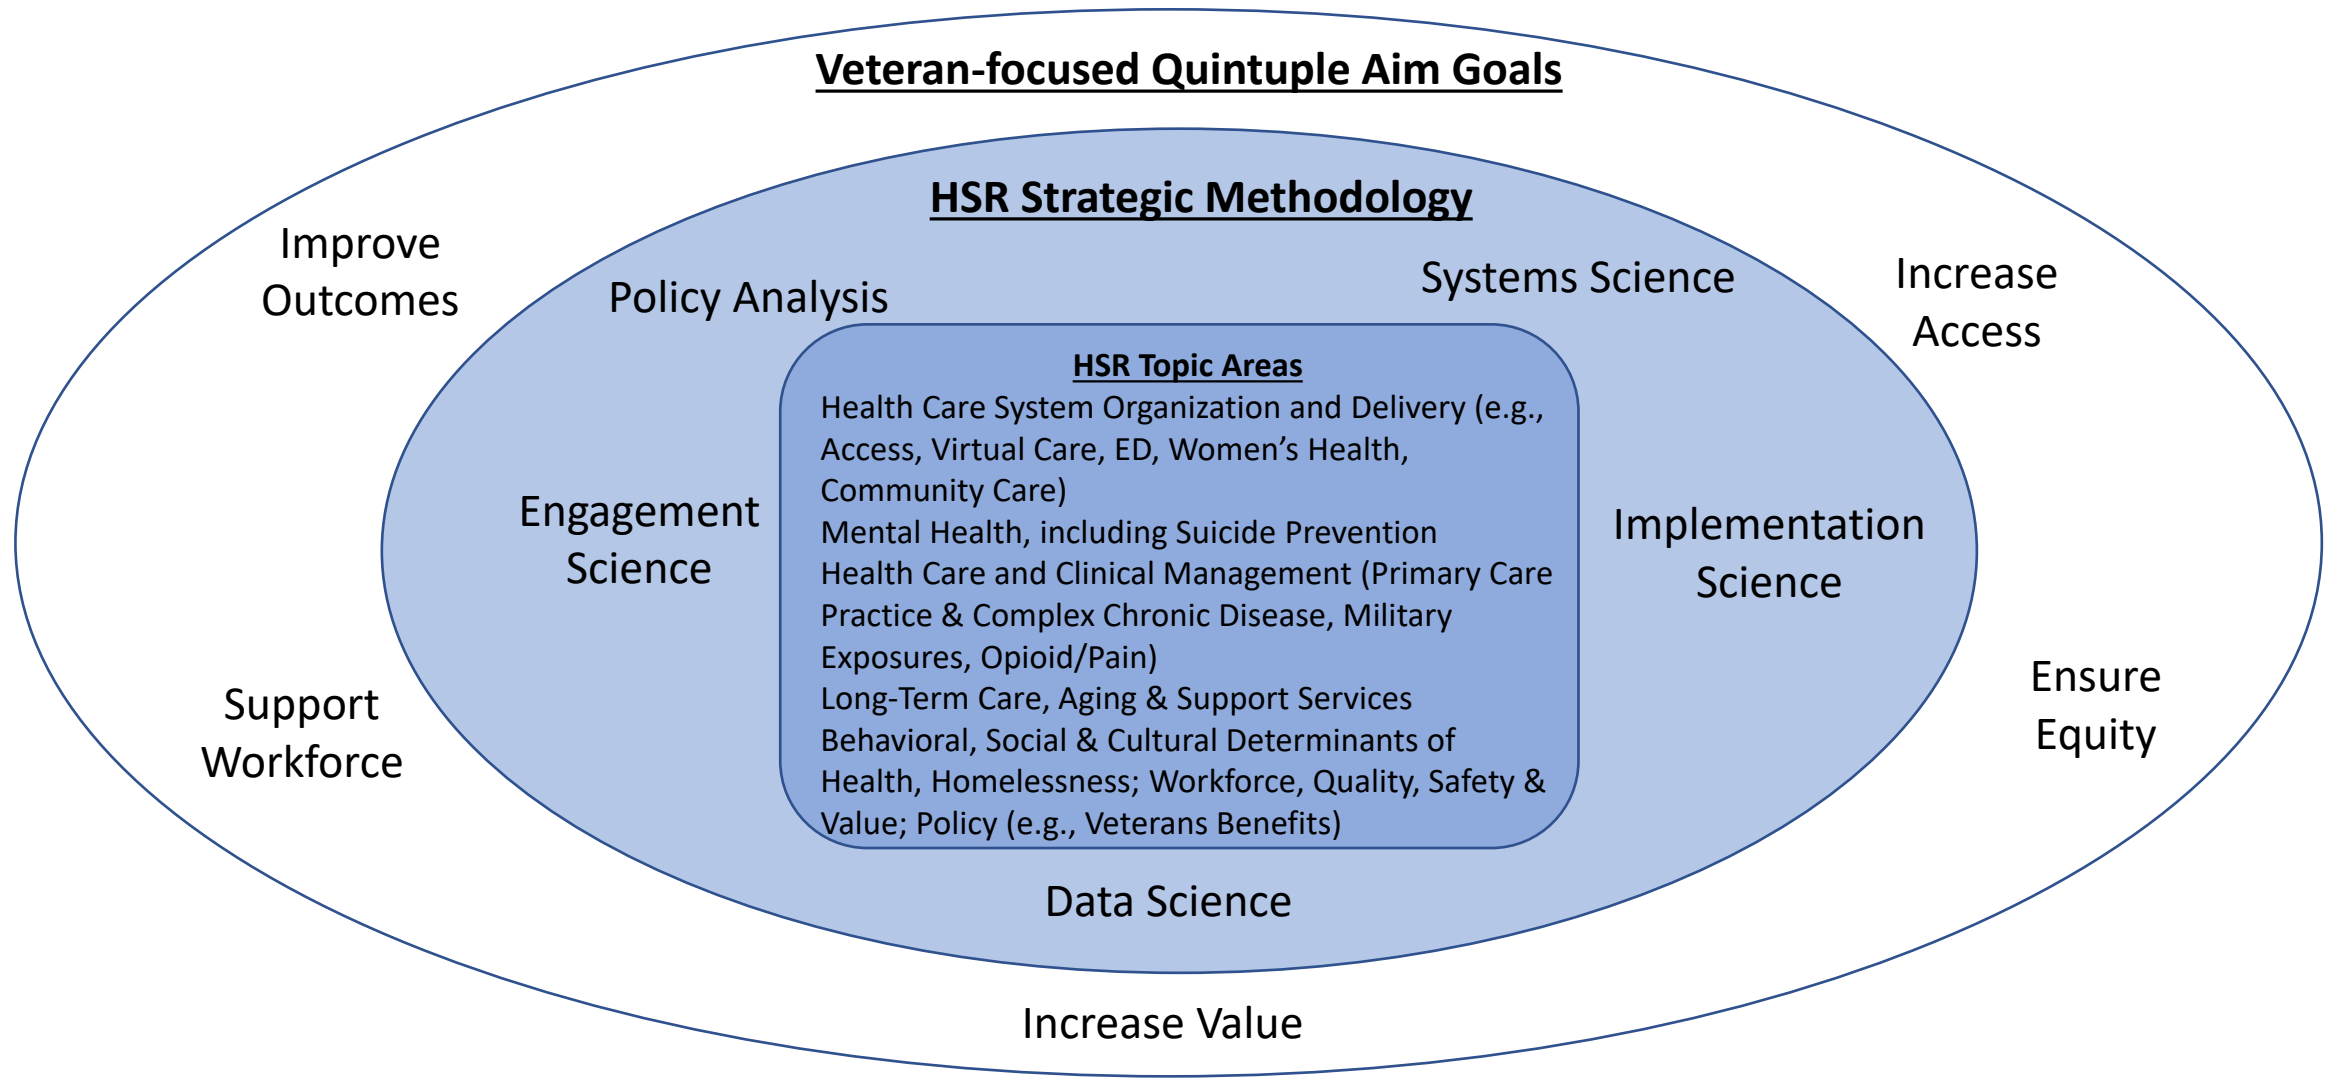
Veteran-focused Quintuple Aim Goals

Improve Outcomes

Increase Access

Support Workforce

Ensure Equity

Increase Value

HSR Strategic Methodology

Policy Analysis

Systems Science

Engagement Science

Implementation Science

Data Science

HSR Topic Areas

Health Care System Organization and Delivery (e.g., Access, Virtual Care, ED, Women's Health, Community Care)
Mental Health, including Suicide Prevention
Health Care and Clinical Management (Primary Care Practice & Complex Chronic Disease, Military Exposures, Opioid/Pain)
Long-Term Care, Aging & Support Services
Behavioral, Social & Cultural Determinants of Health, Homelessness; Workforce, Quality, Safety & Value; Policy (e.g., Veterans Benefits)